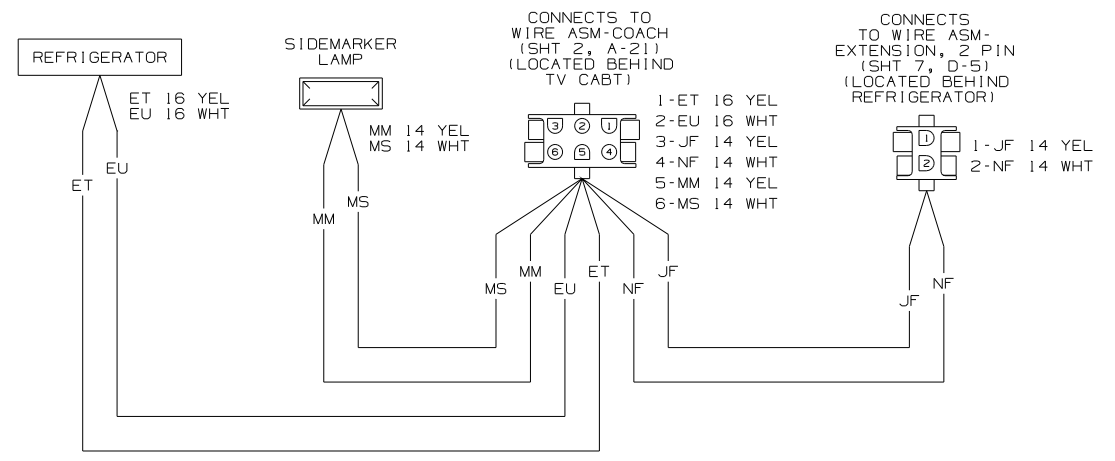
REFRIGERATOR

ET 16 YEL
EU 16 WHT

ET
EU

SIDEMARKER LAMP

MM 14 YEL
MS 14 WHT

MM
MS

CONNECTS TO WIRE ASM-COACH (SHT 2, A-21) (LOCATED BEHIND TV CABT)

3 2 1
6 5 4

1-ET 16 YEL
2-EU 16 WHT
3-JF 14 YEL
4-NF 14 WHT
5-MM 14 YEL
6-MS 14 WHT

MS
MM
EU
ET
NF
JF

CONNECTS TO WIRE ASM-EXTENSION, 2 PIN (SHT 7, D-5) (LOCATED BEHIND REFRIGERATOR)

1
2

1-JF 14 YEL
2-NF 14 WHT

JF
NF